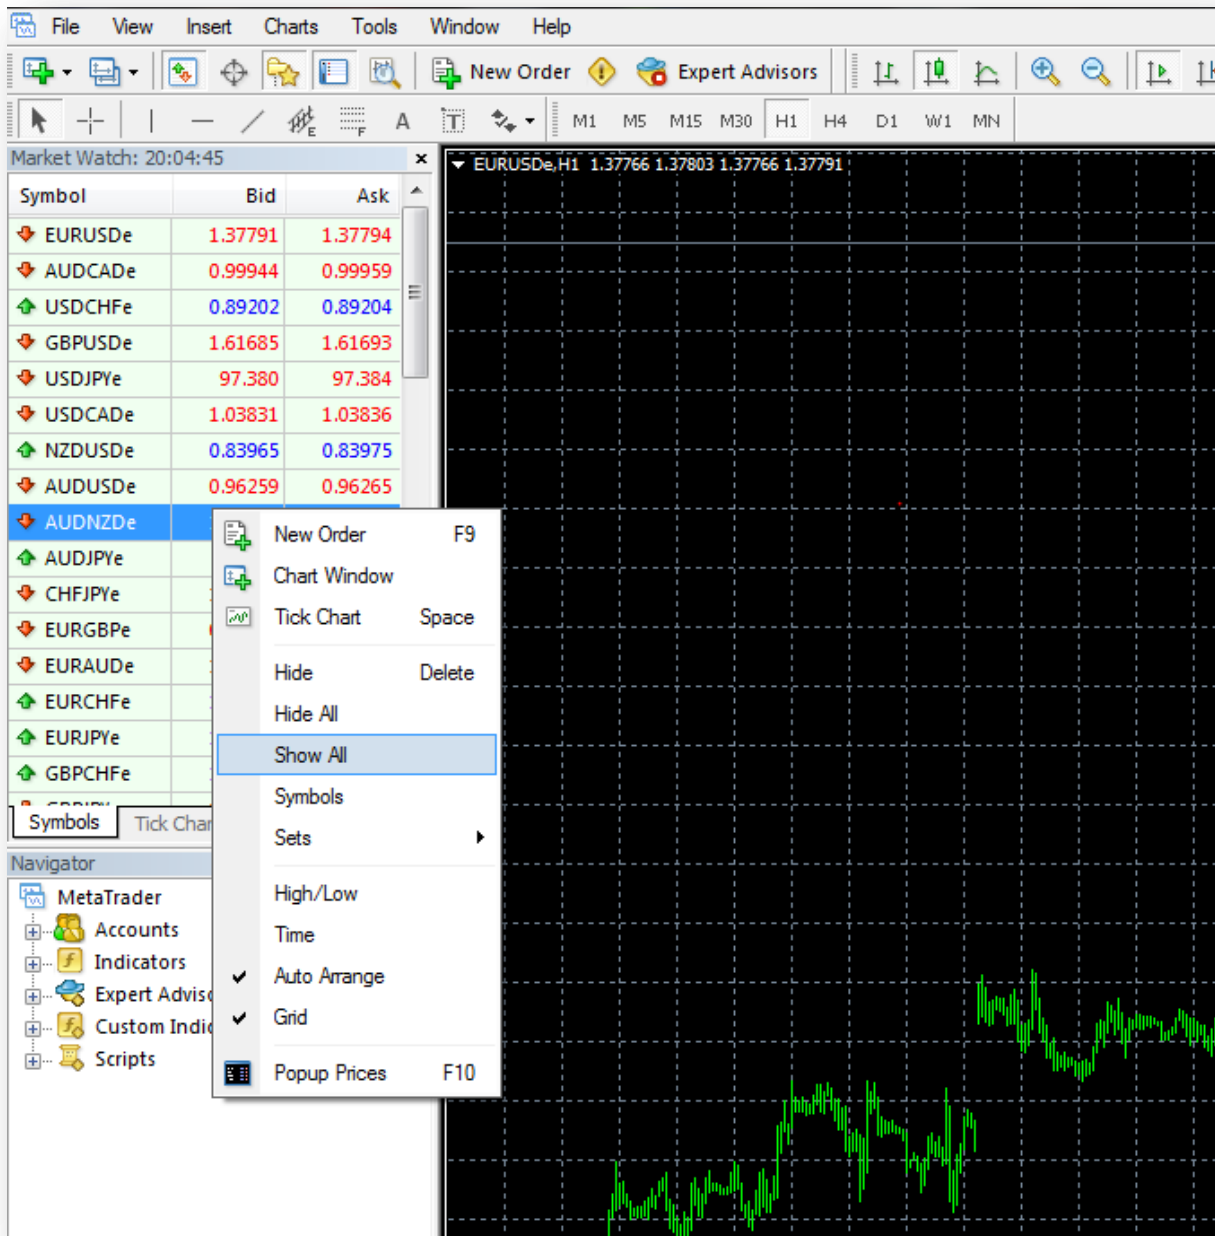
File View Insert Charts Tools Window Help

New Order Expert Advisors

M1 M5 M15 M30 H1 H4 D1 W1 MN

Market Watch: 20:04:45

| Symbol | Bid | Ask |
|---|---|---|
| EURUSDe | 1.37791 | 1.37794 |
| AUDCADe | 0.99944 | 0.99959 |
| USDCHFe | 0.89202 | 0.89204 |
| GBPUSDe | 1.61685 | 1.61693 |
| USDJPYe | 97.380 | 97.384 |
| USDCADe | 1.03831 | 1.03836 |
| NZDUSDe | 0.83965 | 0.83975 |
| AUDUSDe | 0.96259 | 0.96265 |
| AUDNZDe | | |
| AUDJPYe | | |
| CHFJPYe | | |
| EURGBPe | | |
| EURAUDe | | |
| EURCHFe | | |
| EURJPYe | | |
| GBPCHFe | | |

Symbols Tick Char

Navigator
MetaTrader
Accounts
Indicators
Expert Advis
Custom Indic
Scripts

EURUSDe,H1 1.37766 1.37803 1.37766 1.37791

New Order F9
Chart Window
Tick Chart Space
Hide Delete
Hide All
Show All
Symbols
Sets
High/Low
Time
Auto Arrange
Grid
Popup Prices F10